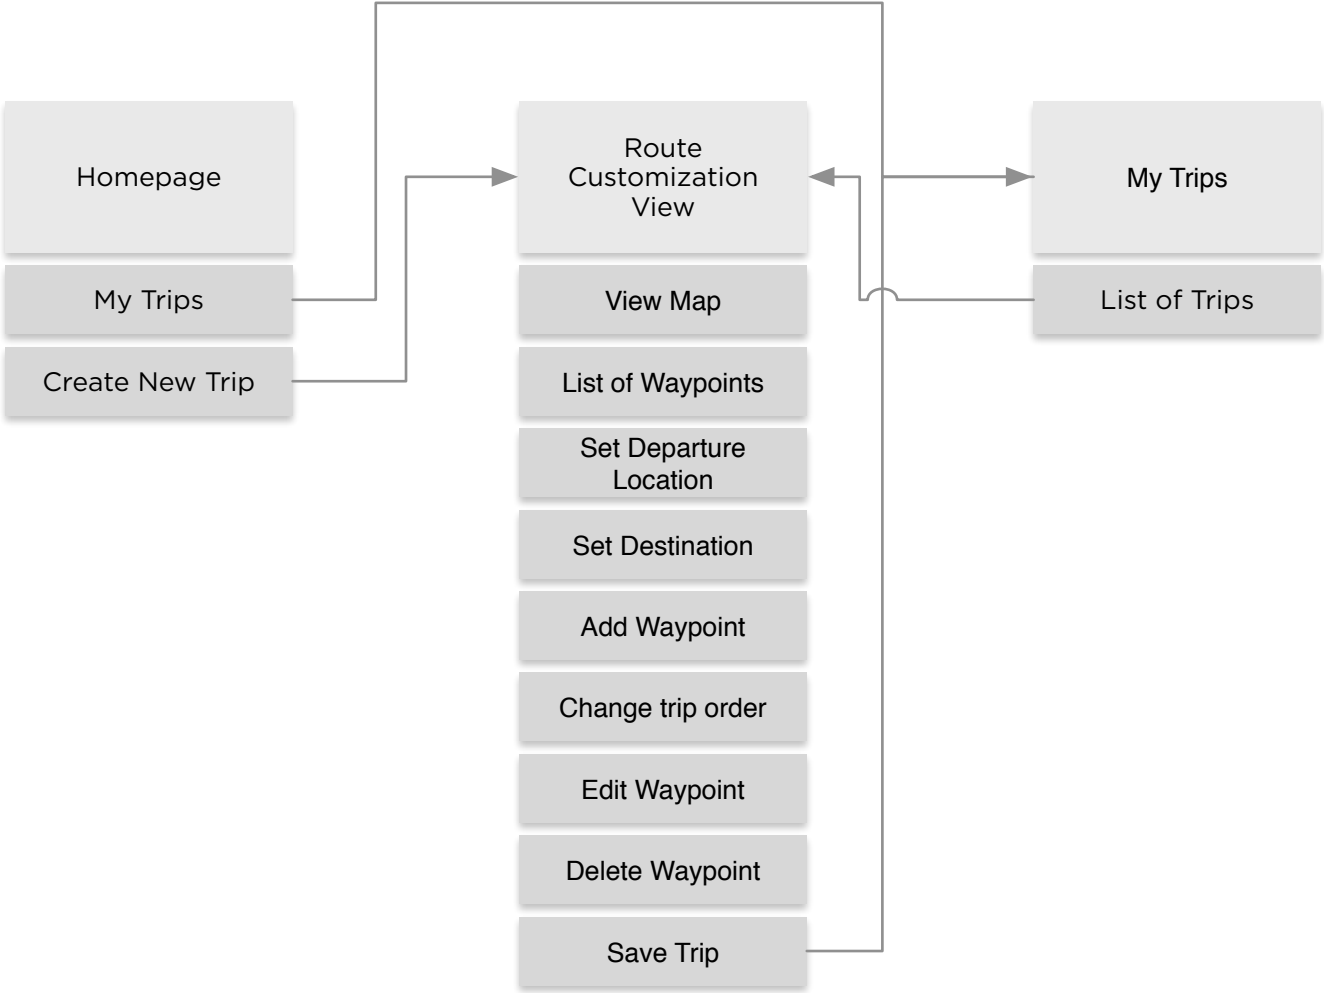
Homepage

My Trips

Create New Trip

Route Customization View

View Map

List of Waypoints

Set Departure Location

Set Destination

Add Waypoint

Change trip order

Edit Waypoint

Delete Waypoint

Save Trip

My Trips

List of Trips